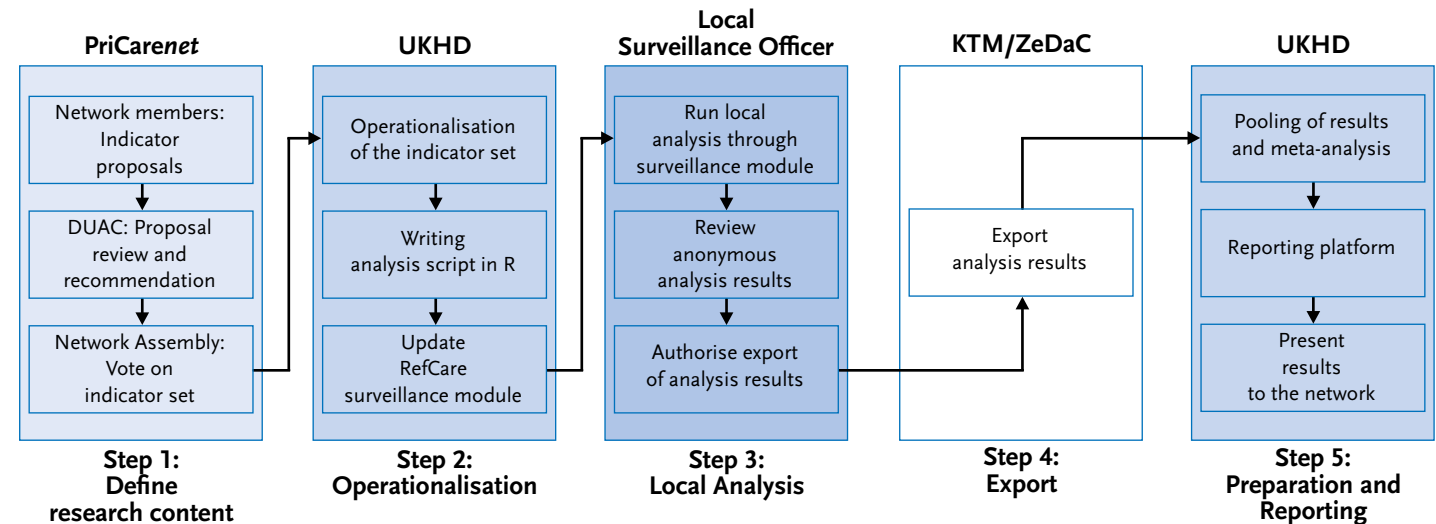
PriCare*net*

Network members: Indicator proposals

DUAC: Proposal review and recommendation

Network Assembly: Vote on indicator set

Step 1: Define research content

UKHD

Operationalisation of the indicator set

Writing analysis script in R

Update RefCare surveillance module

Step 2: Operationalisation

Local Surveillance Officer

Run local analysis through surveillance module

Review anonymous analysis results

Authorise export of analysis results

Step 3: Local Analysis

KTM/ZeDaC

Export analysis results

Step 4: Export

UKHD

Pooling of results and meta-analysis

Reporting platform

Present results to the network

Step 5: Preparation and Reporting